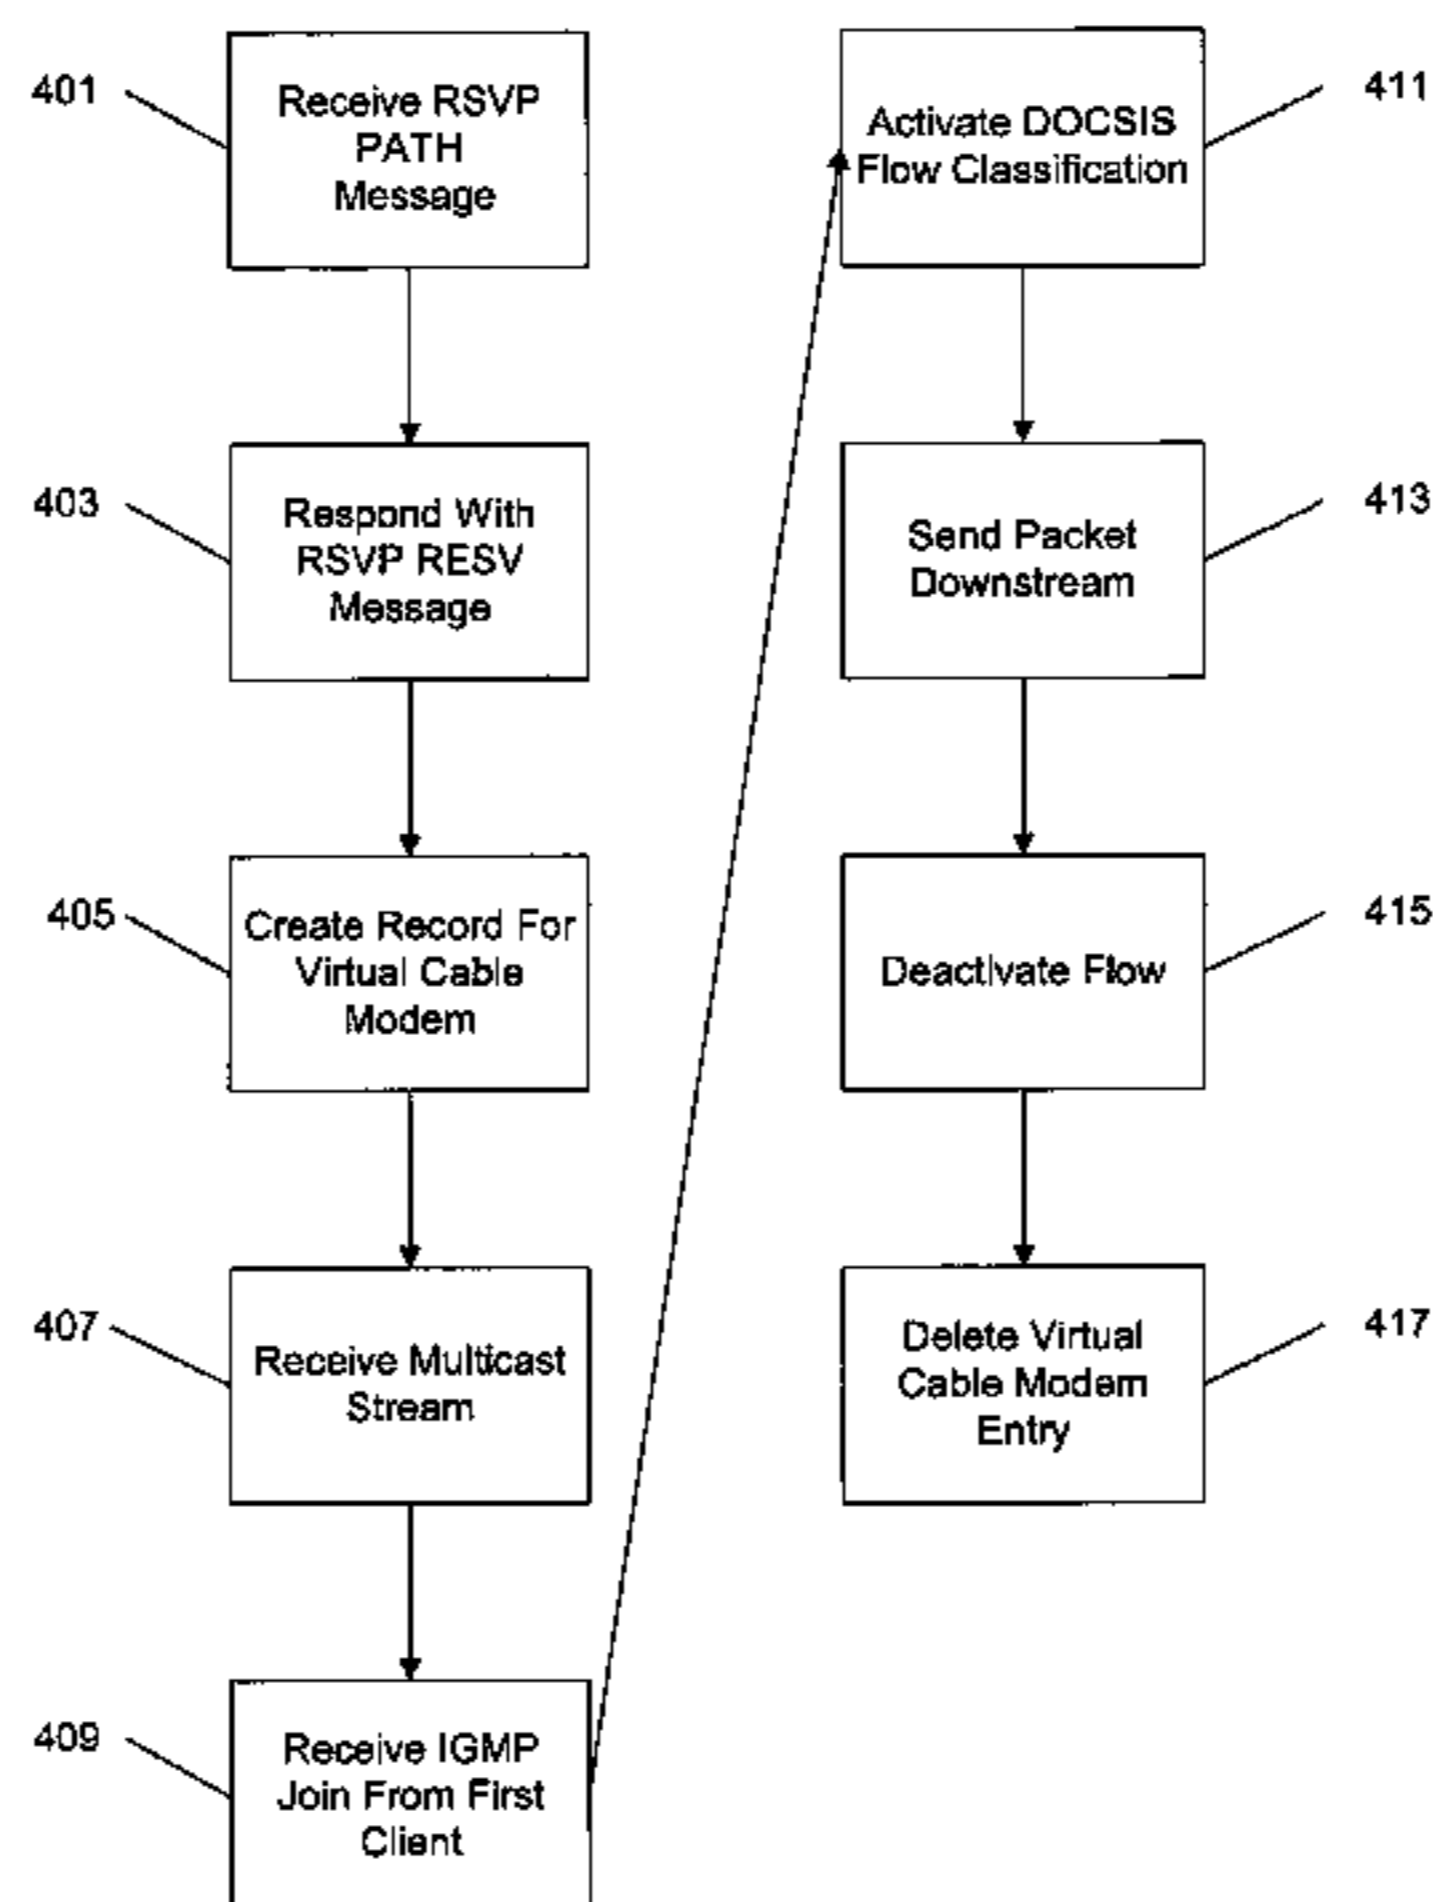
401
Receive RSVP PATH Message

403
Respond With RSVP RESV Message

405
Create Record For Virtual Cable Modem

407
Receive Multicast Stream

409
Receive IGMP Join From First Client

411
Activate DOCSIS Flow Classification

413
Send Packet Downstream

415
Deactivate Flow

417
Delete Virtual Cable Modem Entry